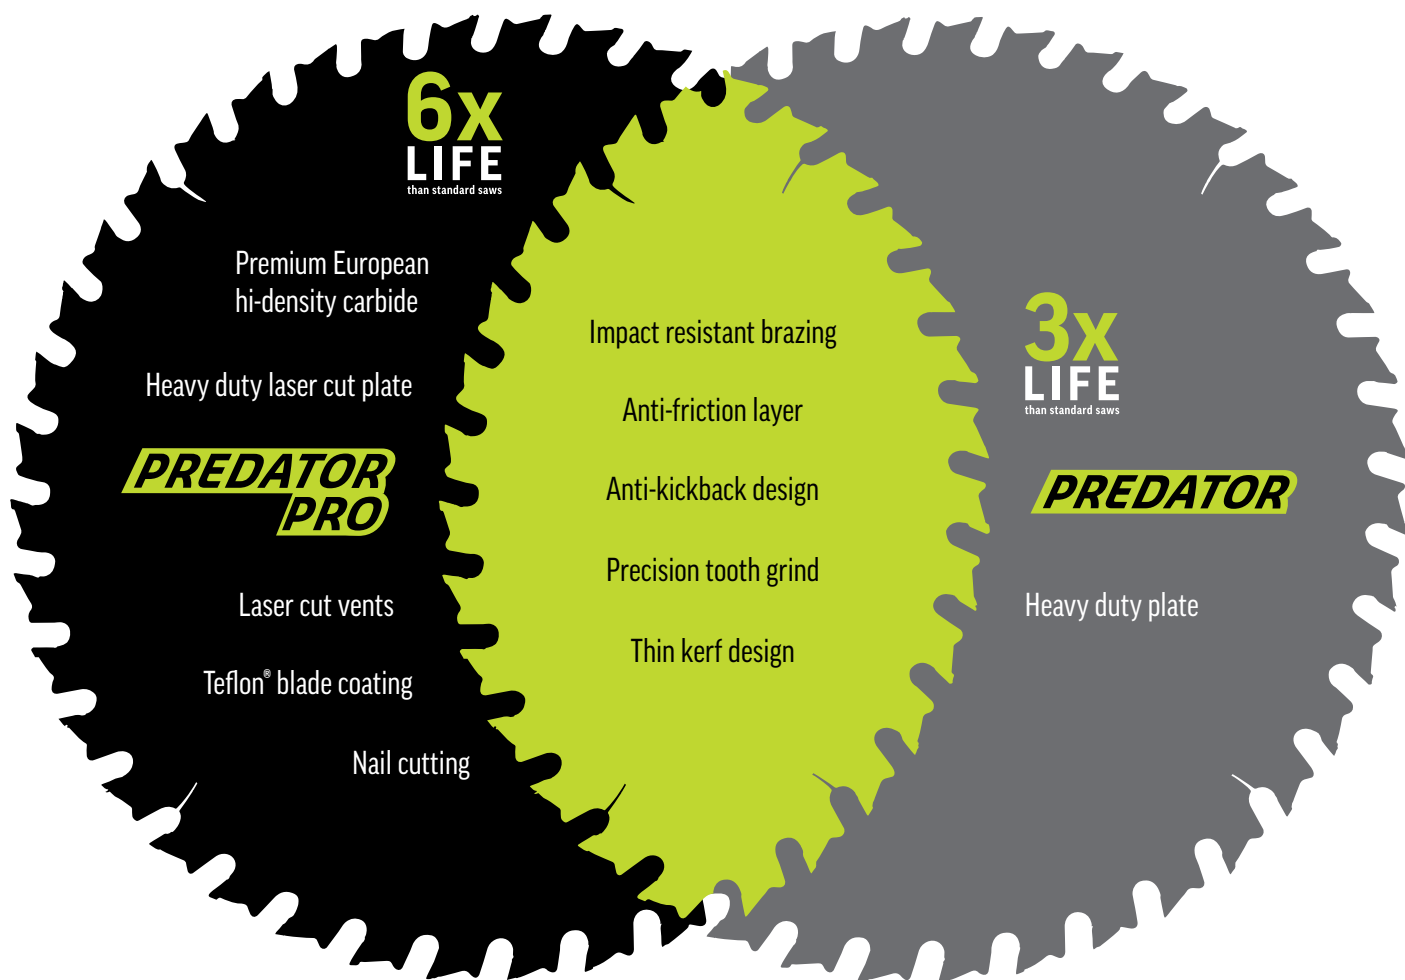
6x
LIFE
than standard saws

Premium European hi-density carbide

Heavy duty laser cut plate

PREDATOR PRO

Laser cut vents

Teflon® blade coating

Nail cutting

Impact resistant brazing

Anti-friction layer

Anti-kickback design

Precision tooth grind

Thin kerf design

3x
LIFE
than standard saws

PREDATOR

Heavy duty plate